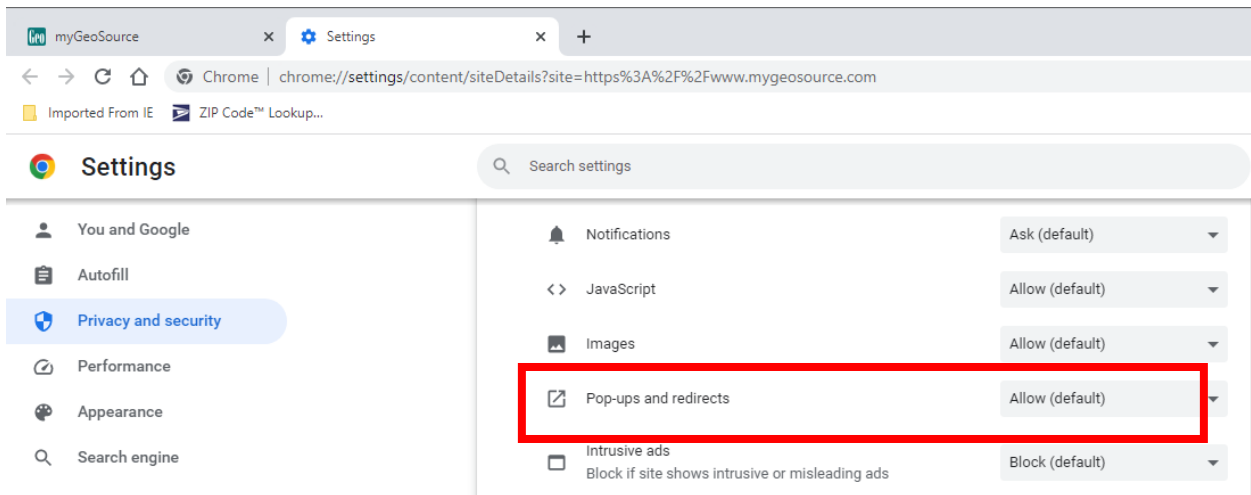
Geo myGeoSource ×
Settings ×
+

Chrome | chrome://settings/content/siteDetails?site=https%3A%2F%2Fwww.mygeosource.com

Imported From IE
ZIP Code™ Lookup...

Settings

Search settings

You and Google
Autofill
Privacy and security
Performance
Appearance
Search engine

Notifications
Ask (default)
JavaScript
Allow (default)
Images
Allow (default)
Pop-ups and redirects
Allow (default)
Intrusive ads
Block if site shows intrusive or misleading ads
Block (default)